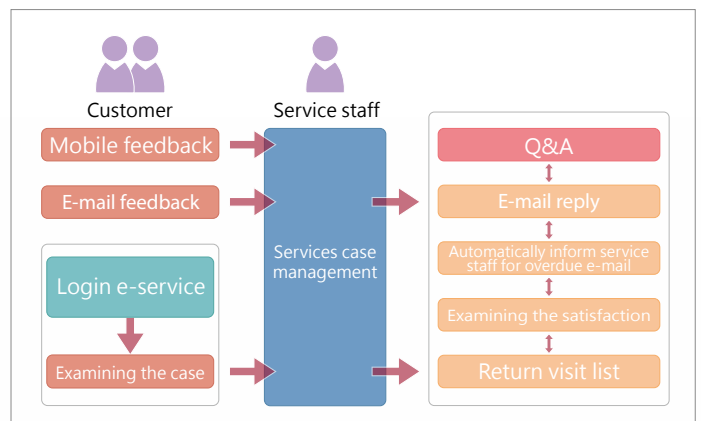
Customer

Service staff

Mobile feedback

E-mail feedback

Login e-service

Examining the case

Services case management

Q&A

E-mail reply

Automatically inform service staff for overdue e-mail

Examining the satisfaction

Return visit list